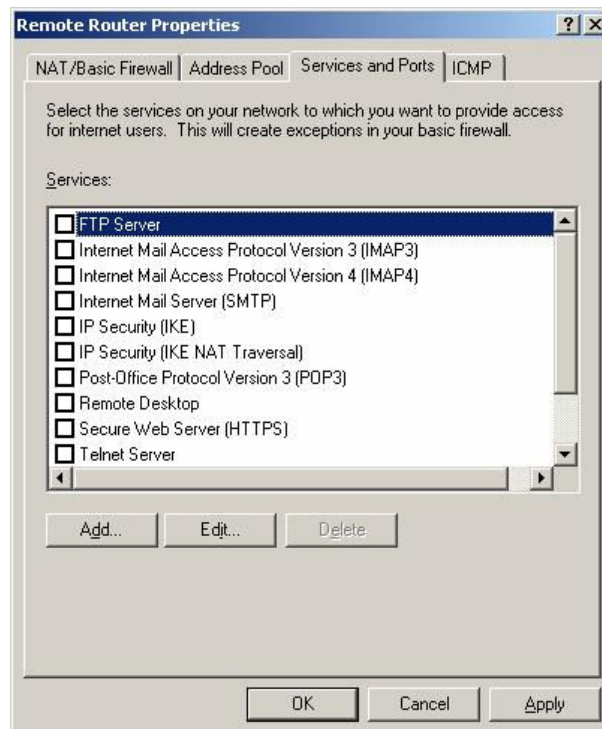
Remote Router Properties

? X

NAT/Basic Firewall | Address Pool | Services and Ports | ICMP

Select the services on your network to which you want to provide access for internet users. This will create exceptions in your basic firewall.

Services:

FTP Server
Internet Mail Access Protocol Version 3 (IMAP3)
Internet Mail Access Protocol Version 4 (IMAP4)
Internet Mail Server (SMTP)
IP Security (IKE)
IP Security (IKE NAT Traversal)
Post-Office Protocol Version 3 (POP3)
Remote Desktop
Secure Web Server (HTTPS)
Telnet Server

Add... | Edit... | Delete

OK | Cancel | Apply